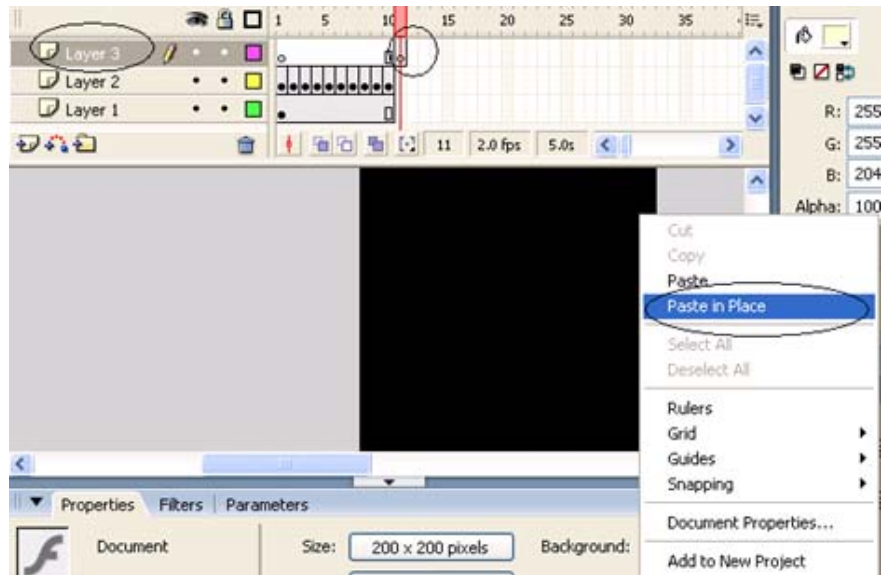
1 5 10 15 20 25 30 35

Layer 3

Layer 2

Layer 1

11 2.0 fps 5.0s

R: 255

G: 255

B: 204

Alpha: 100

Cut

Copy

Paste

Paste in Place

Select All

Deselect All

Rulers

Grid

Guides

Snapping

Document Properties...

Add to New Project

Properties Filters Parameters

Document

Size: 200 x 200 pixels

Background: